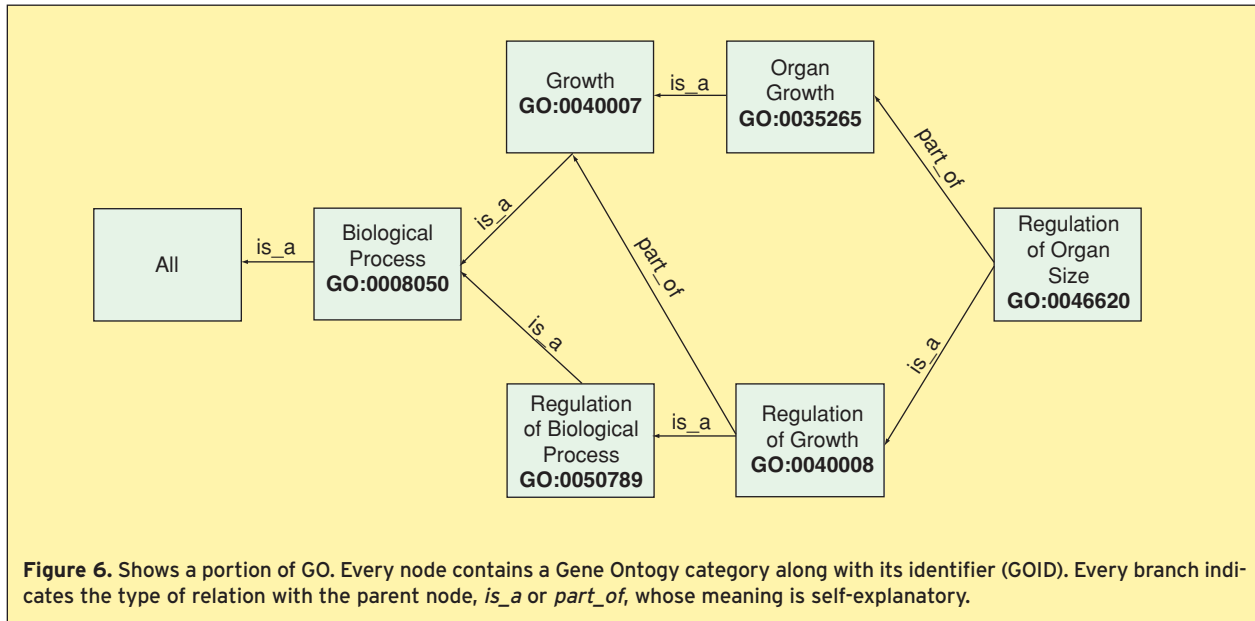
Growth
GO:0040007

is_a

Organ Growth
GO:0035265

part_of

All

is_a

Biological Process
GO:0008050

is_a

part_of

Regulation of Organ Size
GO:0046620

is_a

is_a

Regulation of Biological Process
GO:0050789

is_a

Regulation of Growth
GO:0040008

**Figure 6.** Shows a portion of GO. Every node contains a Gene Ontogy category along with its identifier (GOID). Every branch indicates the type of relation with the parent node, *is_a* or *part_of*, whose meaning is self-explanatory.